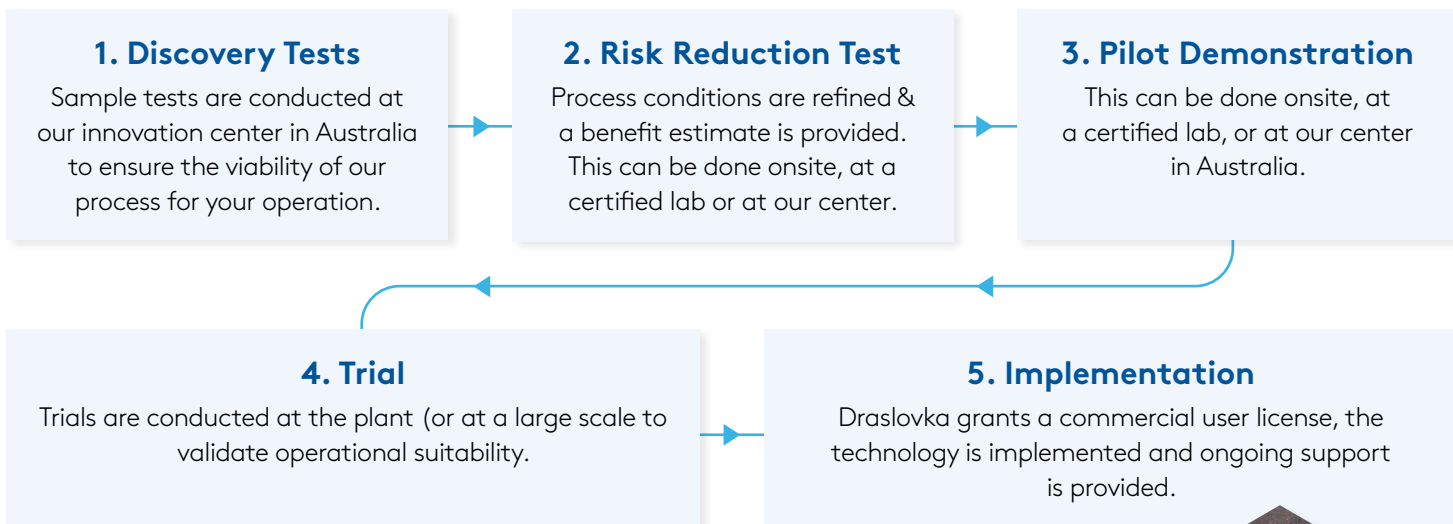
1. Discovery Tests
Sample tests are conducted at our innovation center in Australia to ensure the viability of our process for your operation.

2. Risk Reduction Test
Process conditions are refined & a benefit estimate is provided. This can be done onsite, at a certified lab or at our center.

3. Pilot Demonstration
This can be done onsite, at a certified lab, or at our center in Australia.

4. Trial
Trials are conducted at the plant (or at a large scale to validate operational suitability.

5. Implementation
Draslovka grants a commercial user license, the technology is implemented and ongoing support is provided.